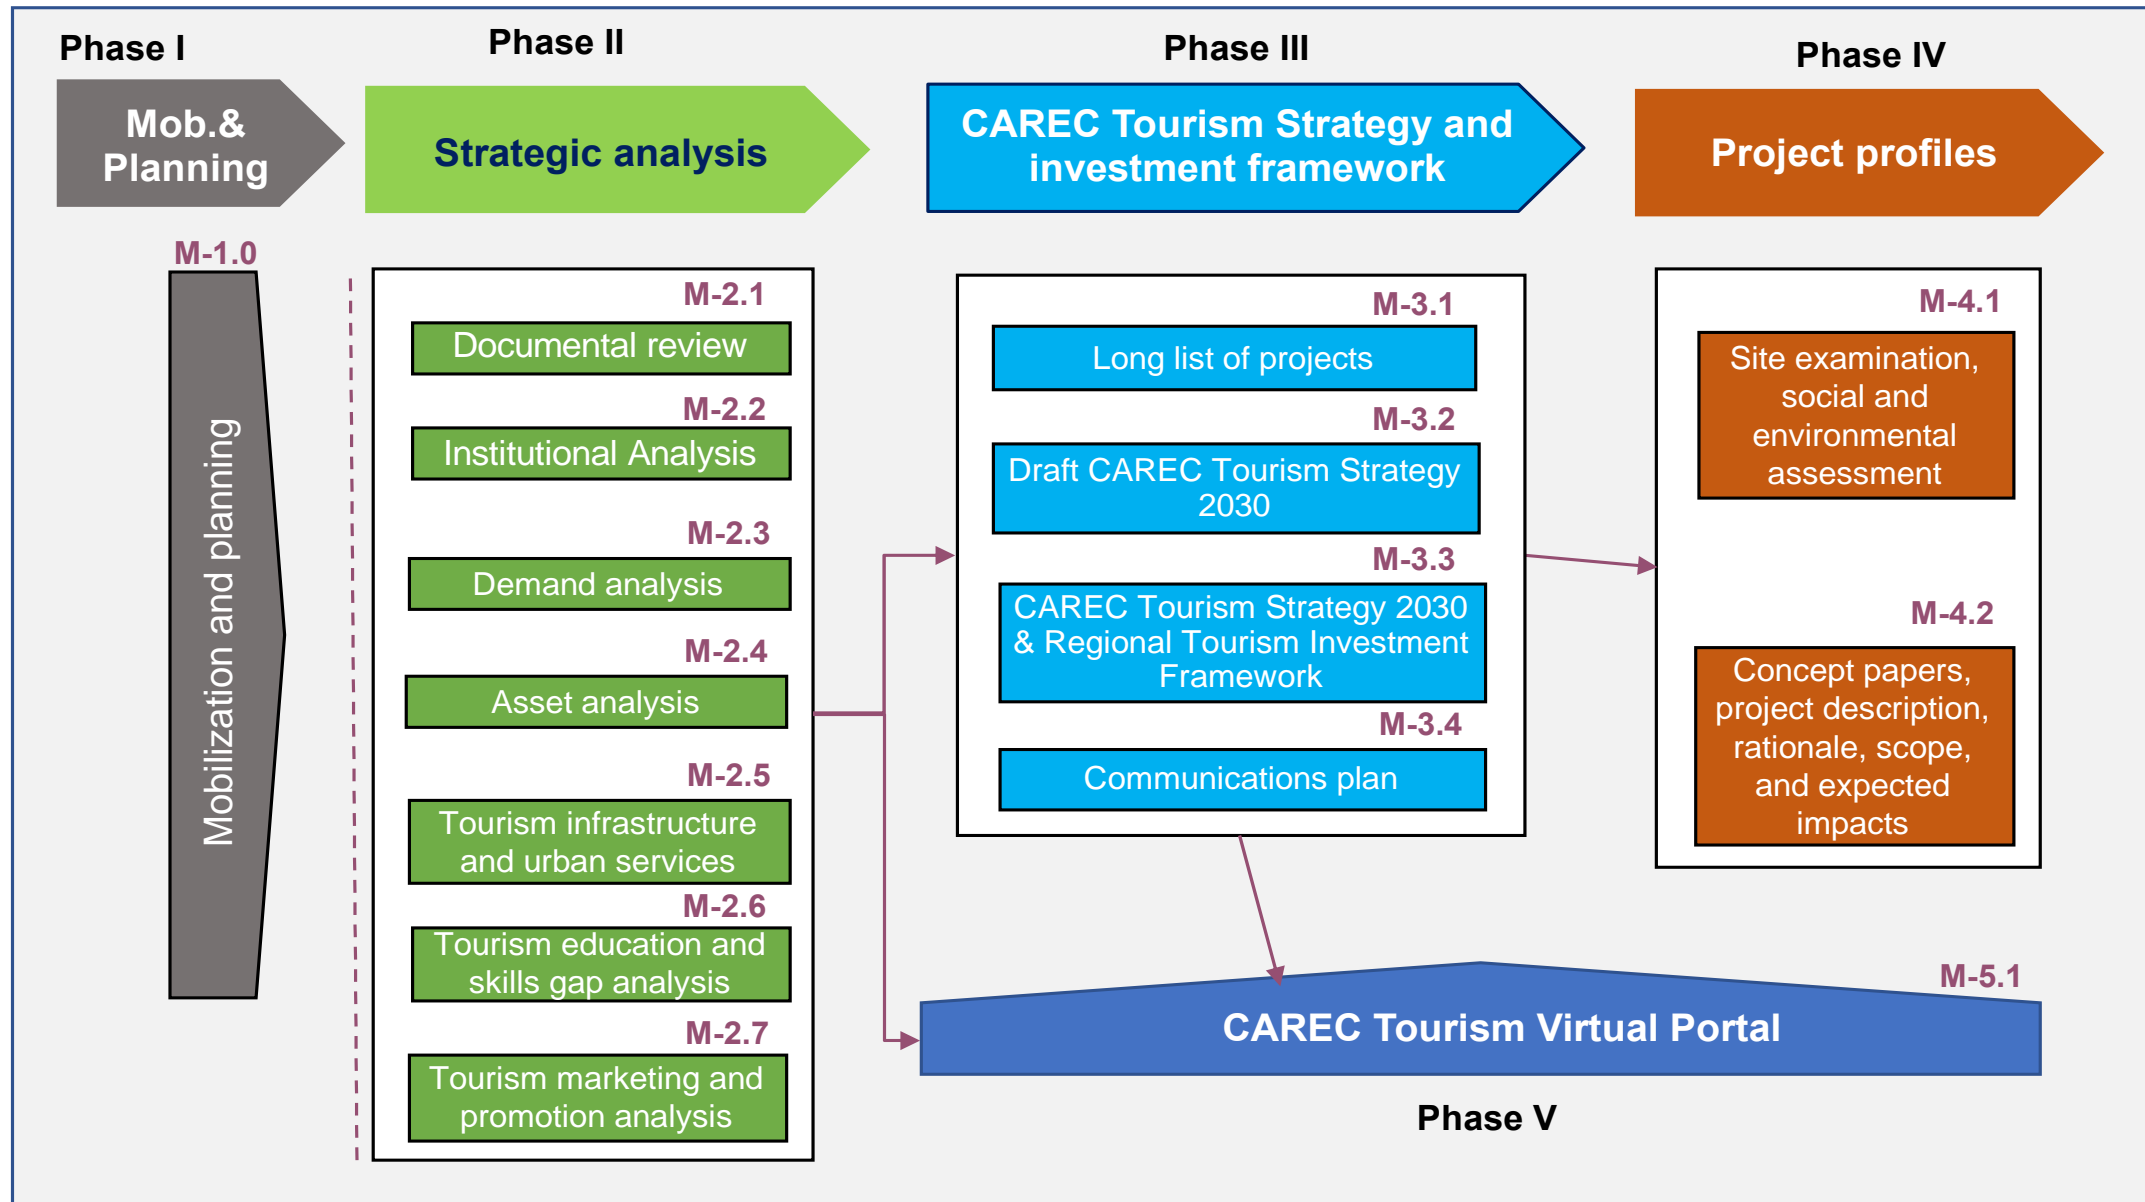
Phase I

Mob.& Planning

M-1.0

Mobilization and planning

Phase II

Strategic analysis

M-2.1

Documental review

M-2.2

Institutional Analysis

M-2.3

Demand analysis

M-2.4

Asset analysis

M-2.5

Tourism infrastructure and urban services

M-2.6

Tourism education and skills gap analysis

M-2.7

Tourism marketing and promotion analysis

Phase III

CAREC Tourism Strategy and investment framework

M-3.1

Long list of projects

M-3.2

Draft CAREC Tourism Strategy 2030

M-3.3

CAREC Tourism Strategy 2030 & Regional Tourism Investment Framework

M-3.4

Communications plan

Phase IV

Project profiles

M-4.1

Site examination, social and environmental assessment

M-4.2

Concept papers, project description, rationale, scope, and expected impacts

M-5.1

CAREC Tourism Virtual Portal

Phase V